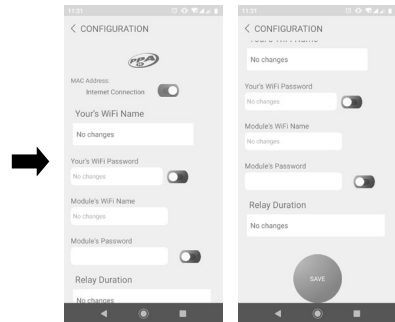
11:31

< CONFIGURATION

PBA

MAC Address:

Internet Connection

Your's WiFi Name

No changes

Your's WiFi Password

No changes

Module's WiFi Name

No changes

Module's Password

Relay Duration

No changes

11:31

< CONFIGURATION

Your's WiFi Name

No changes

Your's WiFi Password

No changes

Module's WiFi Name

No changes

Module's Password

Relay Duration

No changes

SAVE